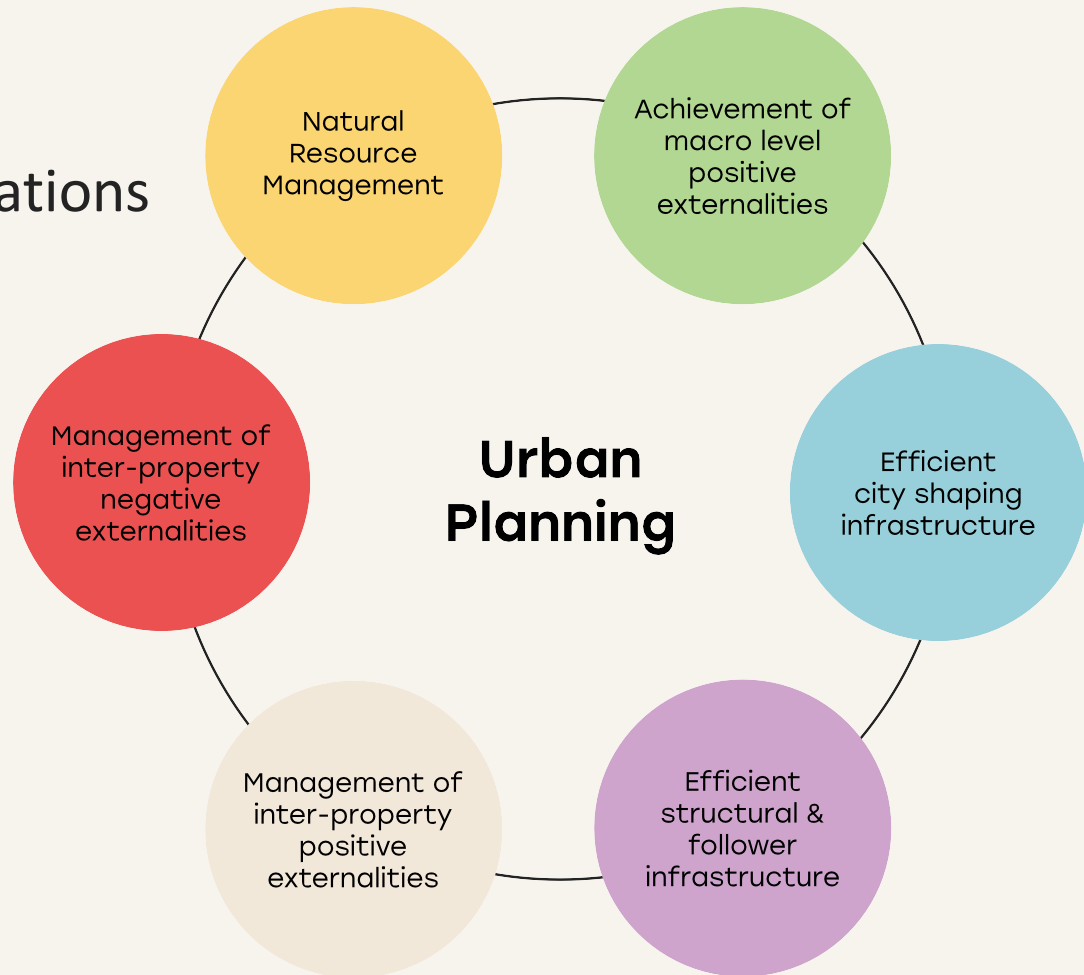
ations

Natural Resource Management

Achievement of macro level positive externalities

Management of inter-property negative externalities

Urban Planning

Efficient city shaping infrastructure

Management of inter-property positive externalities

Efficient structural & follower infrastructure